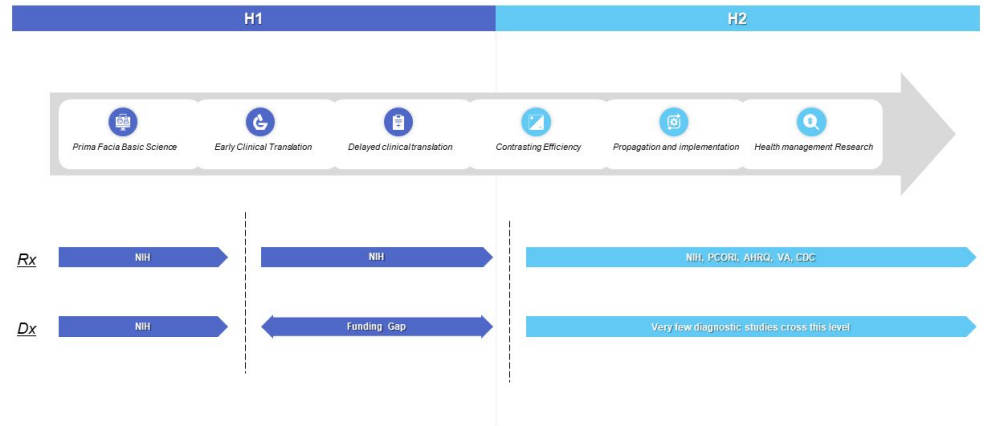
H1

H2

Prima Facia Basic Science

Early Clinical Translation

Delayed clinical translation

Contrasting Efficiency

Propagation and implementation

Health management Research

Rx

NIH

NIH

NIH, PCORI, AHRQ, VA, CDC

Dx

NIH

Funding Gap

Very few diagnostic studies cross this level